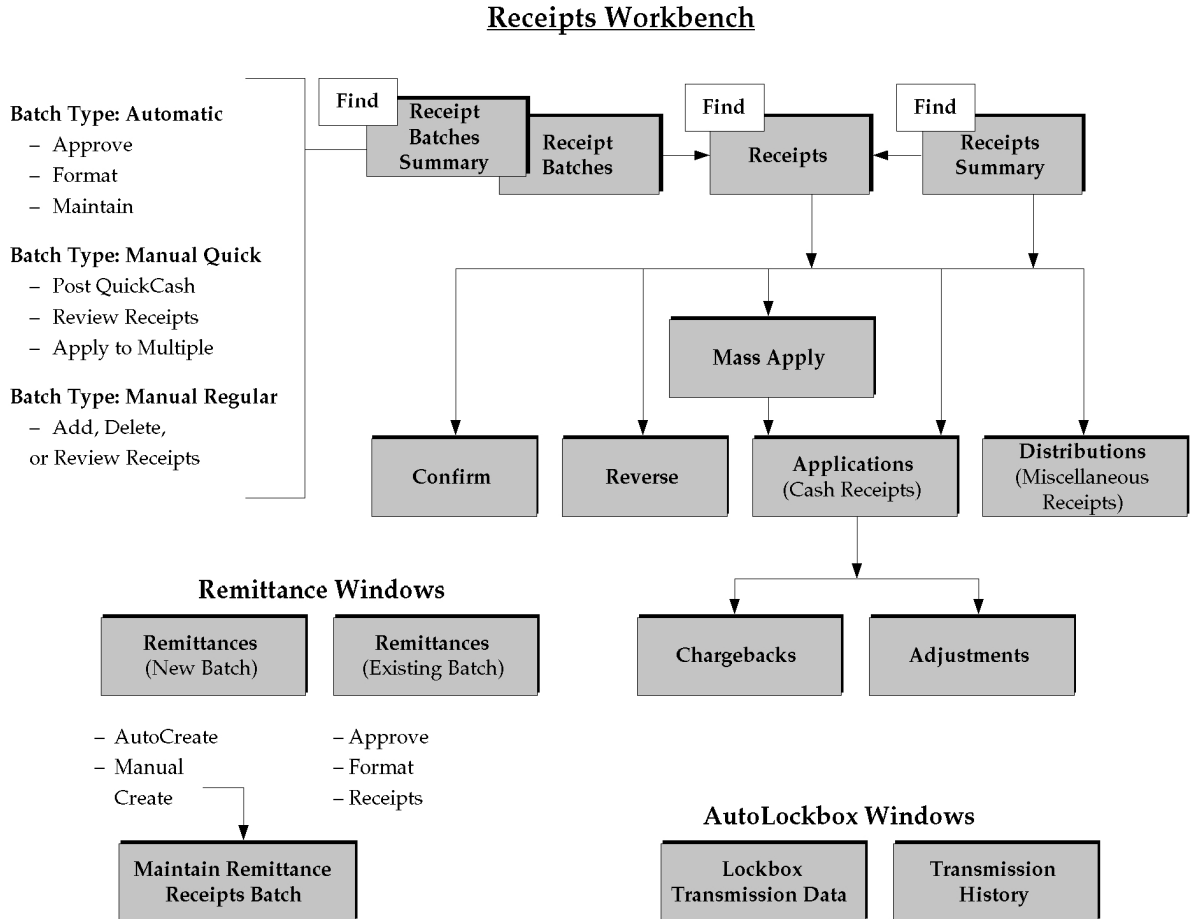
Receipts Workbench

Batch Type: Automatic
– Approve
– Format
– Maintain

Batch Type: Manual Quick
– Post QuickCash
– Review Receipts
– Apply to Multiple

Batch Type: Manual Regular
– Add, Delete, or Review Receipts

Find
Receipt Batches Summary

Receipt Batches

Find
Receipts

Find
Receipts Summary

Mass Apply

Confirm

Reverse

Applications (Cash Receipts)

Distributions (Miscellaneous Receipts)

Chargebacks

Adjustments

Remittance Windows

Remittances (New Batch)

Remittances (Existing Batch)

– AutoCreate
– Manual Create

– Approve
– Format
– Receipts

Maintain Remittance Receipts Batch

AutoLockbox Windows

Lockbox Transmission Data

Transmission History